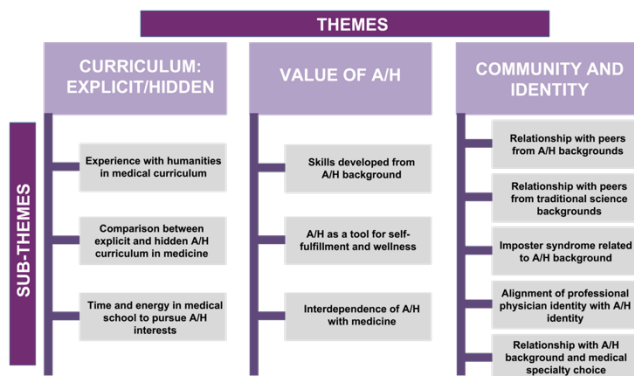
THEMES

SUB-THEMES

CURRICULUM: EXPLICIT/HIDDEN

Experience with humanities in medical curriculum

Comparison between explicit and hidden A/H curriculum in medicine

Time and energy in medical school to pursue A/H interests

VALUE OF A/H

Skills developed from A/H background

A/H as a tool for self-fulfillment and wellness

Interdependence of A/H with medicine

COMMUNITY AND IDENTITY

Relationship with peers from A/H backgrounds

Relationship with peers from traditional science backgrounds

Imposter syndrome related to A/H background

Alignment of professional physician identity with A/H identity

Relationship with A/H background and medical specialty choice